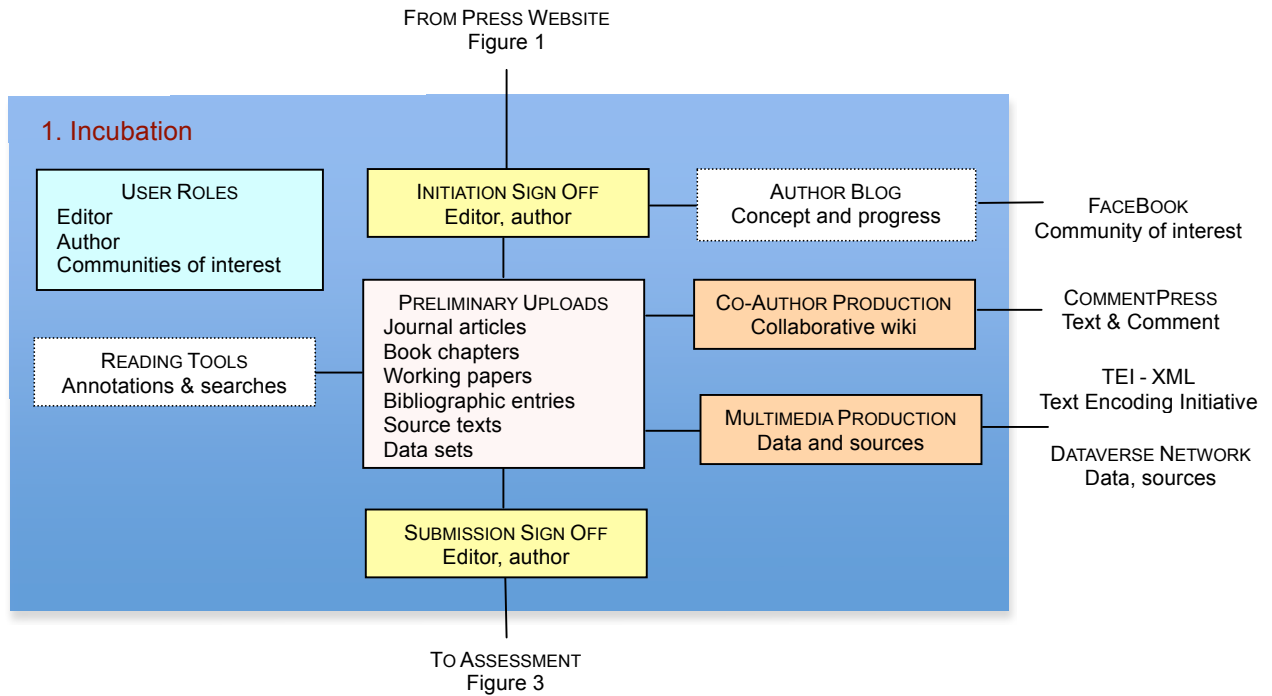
FROM PRESS WEBSITE
Figure 1

1. Incubation

USER ROLES
Editor
Author
Communities of interest

INITIATION SIGN OFF
Editor, author

AUTHOR BLOG
Concept and progress

FACEBOOK
Community of interest

PRELIMINARY UPLOADS
Journal articles
Book chapters
Working papers
Bibliographic entries
Source texts
Data sets

READING TOOLS
Annotations & searches

CO-AUTHOR PRODUCTION
Collaborative wiki

COMMENTPRESS
Text & Comment

TEI - XML
Text Encoding Initiative

MULTIMEDIA PRODUCTION
Data and sources

DATAVERSE NETWORK
Data, sources

SUBMISSION SIGN OFF
Editor, author

TO ASSESSMENT
Figure 3